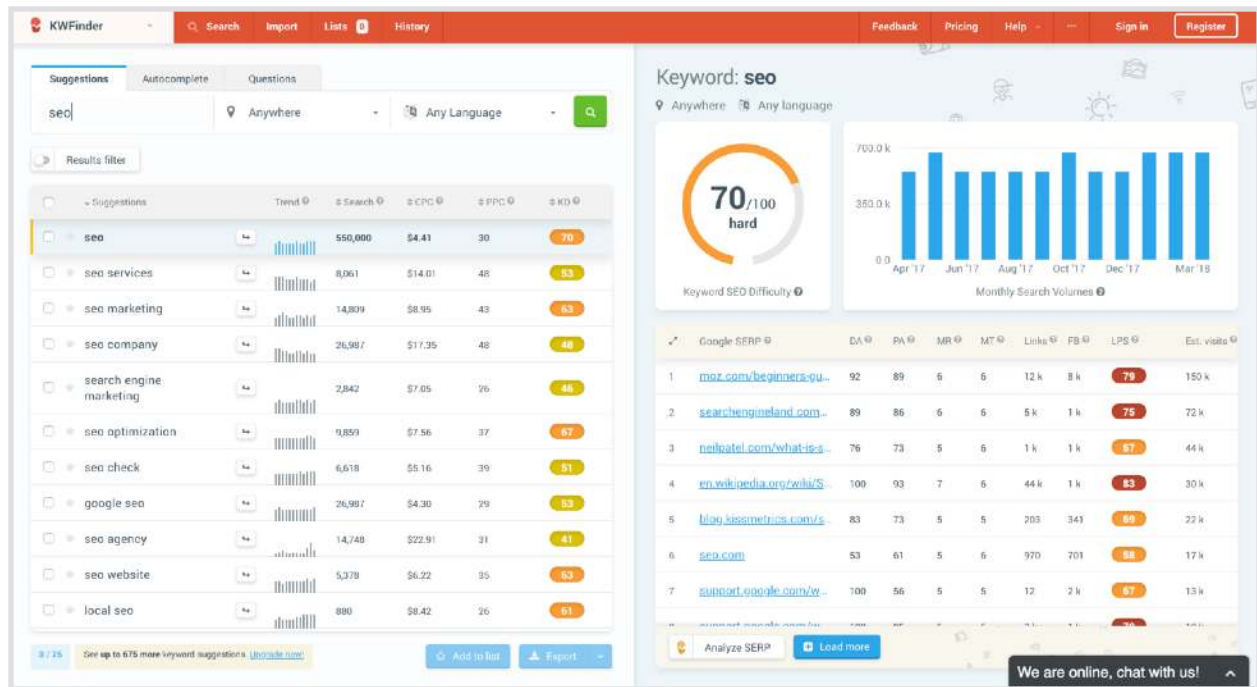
KWFinder Search Import Lists 0 History Feedback Pricing Help ··· Sign in Register

Suggestions Autocomplete Questions

seo

Anywhere

Any Language

Results filter

| | Suggestions | | Trend | Search | CPC | PPC | KD |
|---|---|---|---|---|---|---|---|
| | seo | | | 550,000 | $4.41 | 30 | 70 |
| | seo services | | | 8,061 | $14.01 | 48 | 53 |
| | seo marketing | | | 14,809 | $8.95 | 43 | 63 |
| | seo company | | | 26,987 | $17.35 | 48 | 48 |
| | search engine marketing | | | 2,842 | $7.05 | 26 | 46 |
| | seo optimization | | | 9,859 | $7.56 | 37 | 67 |
| | seo check | | | 6,618 | $5.16 | 39 | 51 |
| | google seo | | | 26,987 | $4.30 | 29 | 53 |
| | seo agency | | | 14,748 | $22.91 | 31 | 41 |
| | seo website | | | 5,378 | $6.22 | 35 | 63 |
| | local seo | | | 880 | $8.42 | 26 | 61 |

0 / 25 See up to 675 more keyword suggestions. Upgrade now!

Add to list Export

Keyword: seo

Anywhere Any language

70/100 hard

Keyword SEO Difficulty

700.0 k
350.0 k
0.0
Apr '17 Jun '17 Aug '17 Oct '17 Dec '17 Mar '18

Monthly Search Volumes

| | Google SERP | DA | PA | MR | MT | Links | FB | LPS | Est. visits |
|---|---|---|---|---|---|---|---|---|---|
| 1 | moz.com/beginners-gu... | 92 | 89 | 6 | 6 | 12 k | 8 k | 79 | 150 k |
| 2 | searchengineland.com... | 89 | 86 | 6 | 6 | 5 k | 1 k | 75 | 72 k |
| 3 | neilpatel.com/what-is-s... | 76 | 73 | 5 | 6 | 1 k | 1 k | 67 | 44 k |
| 4 | en.wikipedia.org/wiki/S... | 100 | 93 | 7 | 6 | 44 k | 1 k | 83 | 30 k |
| 5 | blog.kissmetrics.com/s... | 83 | 73 | 5 | 5 | 203 | 341 | 69 | 22 k |
| 6 | seo.com | 53 | 61 | 5 | 6 | 970 | 701 | 58 | 17 k |
| 7 | support.google.com/w... | 100 | 56 | 5 | 5 | 12 | 2 k | 67 | 13 k |
| 8 | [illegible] | | | | | | | | |

Analyze SERP Load more

We are online, chat with us!